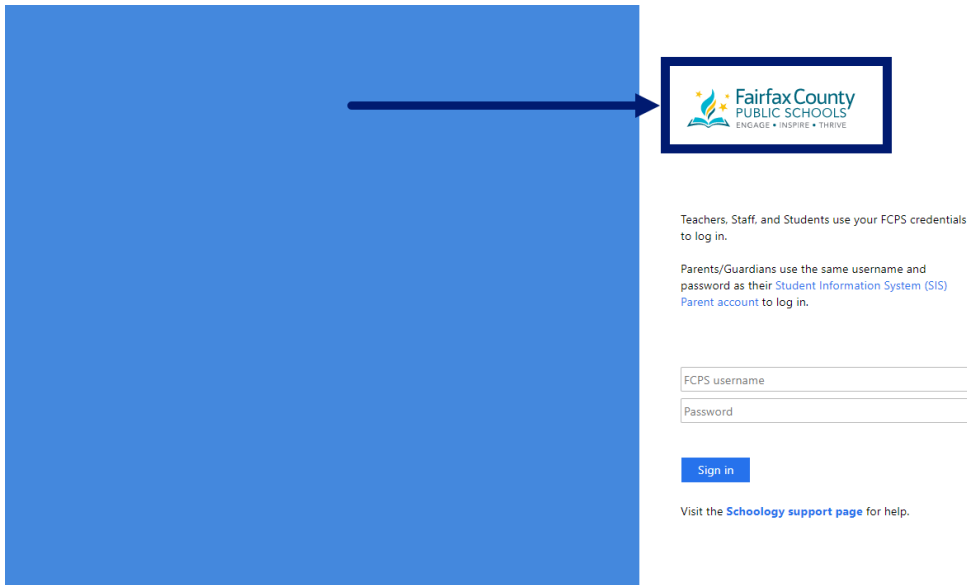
Fairfax County
PUBLIC SCHOOLS
ENGAGE • INSPIRE • THRIVE

Teachers, Staff, and Students use your FCPS credentials to log in.

Parents/Guardians use the same username and password as their Student Information System (SIS) Parent account to log in.

FCPS username

Password

Sign in

Visit the Schoology support page for help.